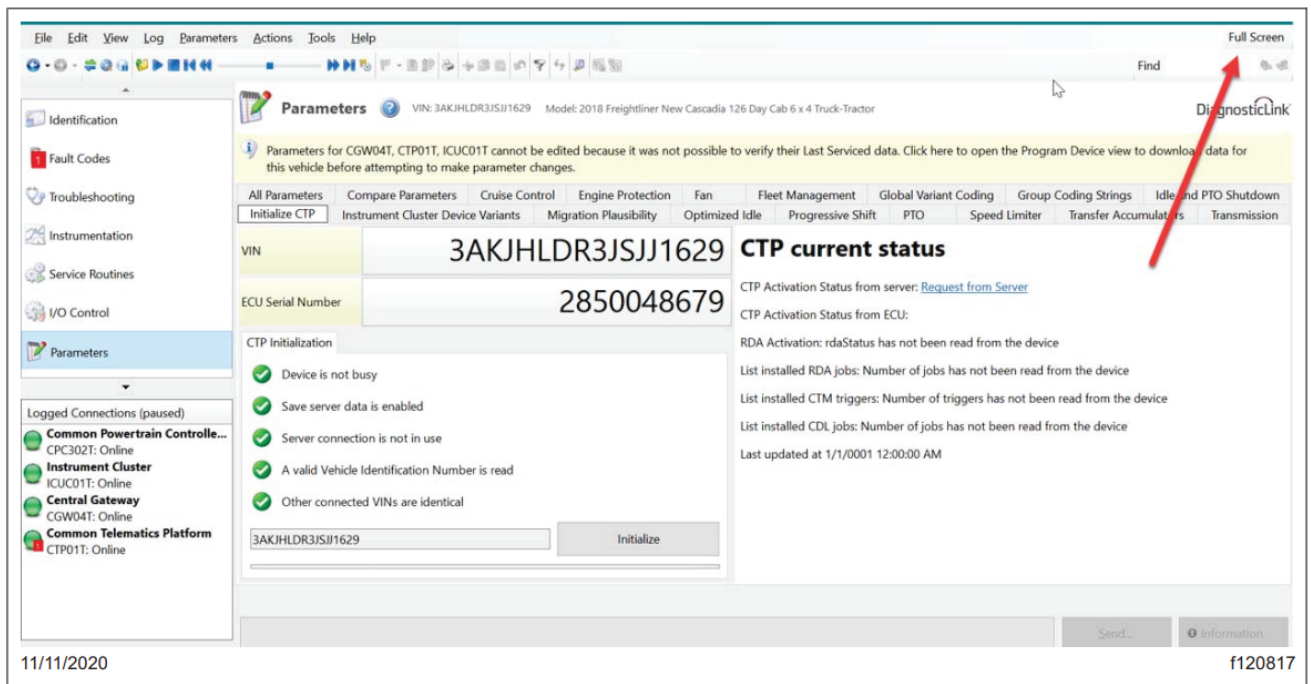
File Edit View Log Parameters Actions Tools Help

Full Screen

Find

Identification

Fault Codes

Troubleshooting

Instrumentation

Service Routines

I/O Control

Parameters

Logged Connections (paused)

Common Powertrain Controlle...
CPC302T: Online
Instrument Cluster
ICUC01T: Online
Central Gateway
CGW04T: Online
Common Telematics Platform
CTP01T: Online

Parameters VIN: 3AKJHLDR3JSJJ1629 Model: 2018 Freightliner New Cascadia 126 Day Cab 6 x 4 Truck-Tractor

DiagnosticLink

Parameters for CGW04T, CTP01T, ICUC01T cannot be edited because it was not possible to verify their Last Serviced data. Click here to open the Program Device view to downlo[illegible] data for this vehicle before attempting to make parameter changes.

All Parameters | Compare Parameters | Cruise Control | Engine Protection | Fan | Fleet Management | Global Variant Coding | Group Coding Strings | Idle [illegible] PTO Shutdown
Initialize CTP | Instrument Cluster Device Variants | Migration Plausibility | Optimized Idle | Progressive Shift | PTO | Speed Limiter | Transfer Accumula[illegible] | Transmission

VIN 3AKJHLDR3JSJJ1629

ECU Serial Number 2850048679

CTP Initialization

Device is not busy

Save server data is enabled

Server connection is not in use

A valid Vehicle Identification Number is read

Other connected VINs are identical

3AKJHLDR3JSJJ1629

Initialize

CTP current status

CTP Activation Status from server: Request from Server

CTP Activation Status from ECU:

RDA Activation: rdaStatus has not been read from the device

List installed RDA jobs: Number of jobs has not been read from the device

List installed CTM triggers: Number of triggers has not been read from the device

List installed CDL jobs: Number of jobs has not been read from the device

Last updated at 1/1/0001 12:00:00 AM

Send...

Information

11/11/2020

f120817